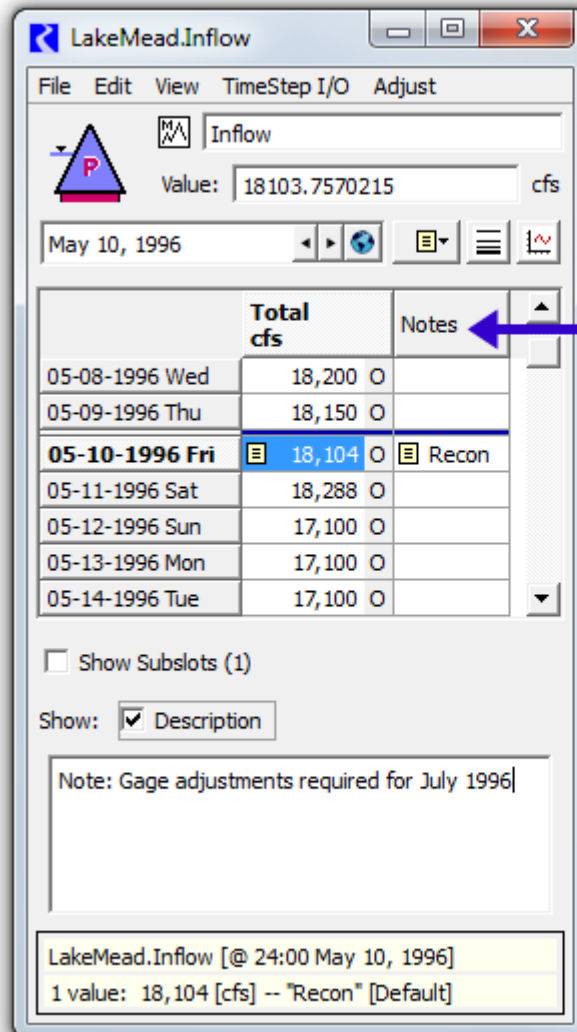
LakeMead.Inflow

File Edit View TimeStep I/O Adjust

Inflow

Value: 18103.7570215 cfs

May 10, 1996

| | Total cfs | | Notes |
|---|---|---|---|
| 05-08-1996 Wed | 18,200 | O | |
| 05-09-1996 Thu | 18,150 | O | |
| 05-10-1996 Fri | 18,104 | O | Recon |
| 05-11-1996 Sat | 18,288 | O | |
| 05-12-1996 Sun | 17,100 | O | |
| 05-13-1996 Mon | 17,100 | O | |
| 05-14-1996 Tue | 17,100 | O | |

Show Subslots (1)

Show: Description

Note: Gage adjustments required for July 1996

LakeMead.Inflow [@ 24:00 May 10, 1996]
1 value: 18,104 [cfs] -- "Recon" [Default]